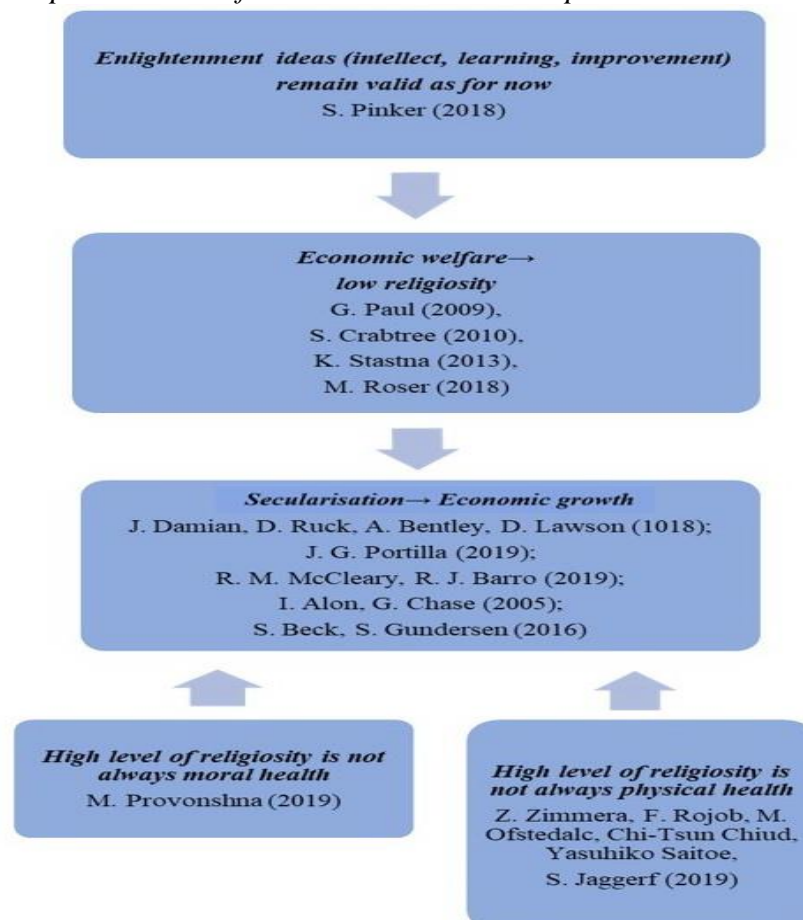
Enlightenment ideas (intellect, learning, improvement) remain valid as for now
S. Pinker (2018)

Economic welfare→ low religiosity
G. Paul (2009),
S. Crabtree (2010),
K. Stastna (2013),
M. Roser (2018)

Secularisation→ Economic growth
J. Damian, D. Ruck, A. Bentley, D. Lawson (1018);
J. G. Portilla (2019);
R. M. McCleary, R. J. Barro (2019);
I. Alon, G. Chase (2005);
S. Beck, S. Gundersen (2016)

High level of religiosity is not always moral health
M. Provonshna (2019)

High level of religiosity is not always physical health
Z. Zimmera, F. Rojob, M. Ofstedalc, Chi-Tsun Chiud, Yasuhiko Saitoe,
S. Jaggerf (2019)